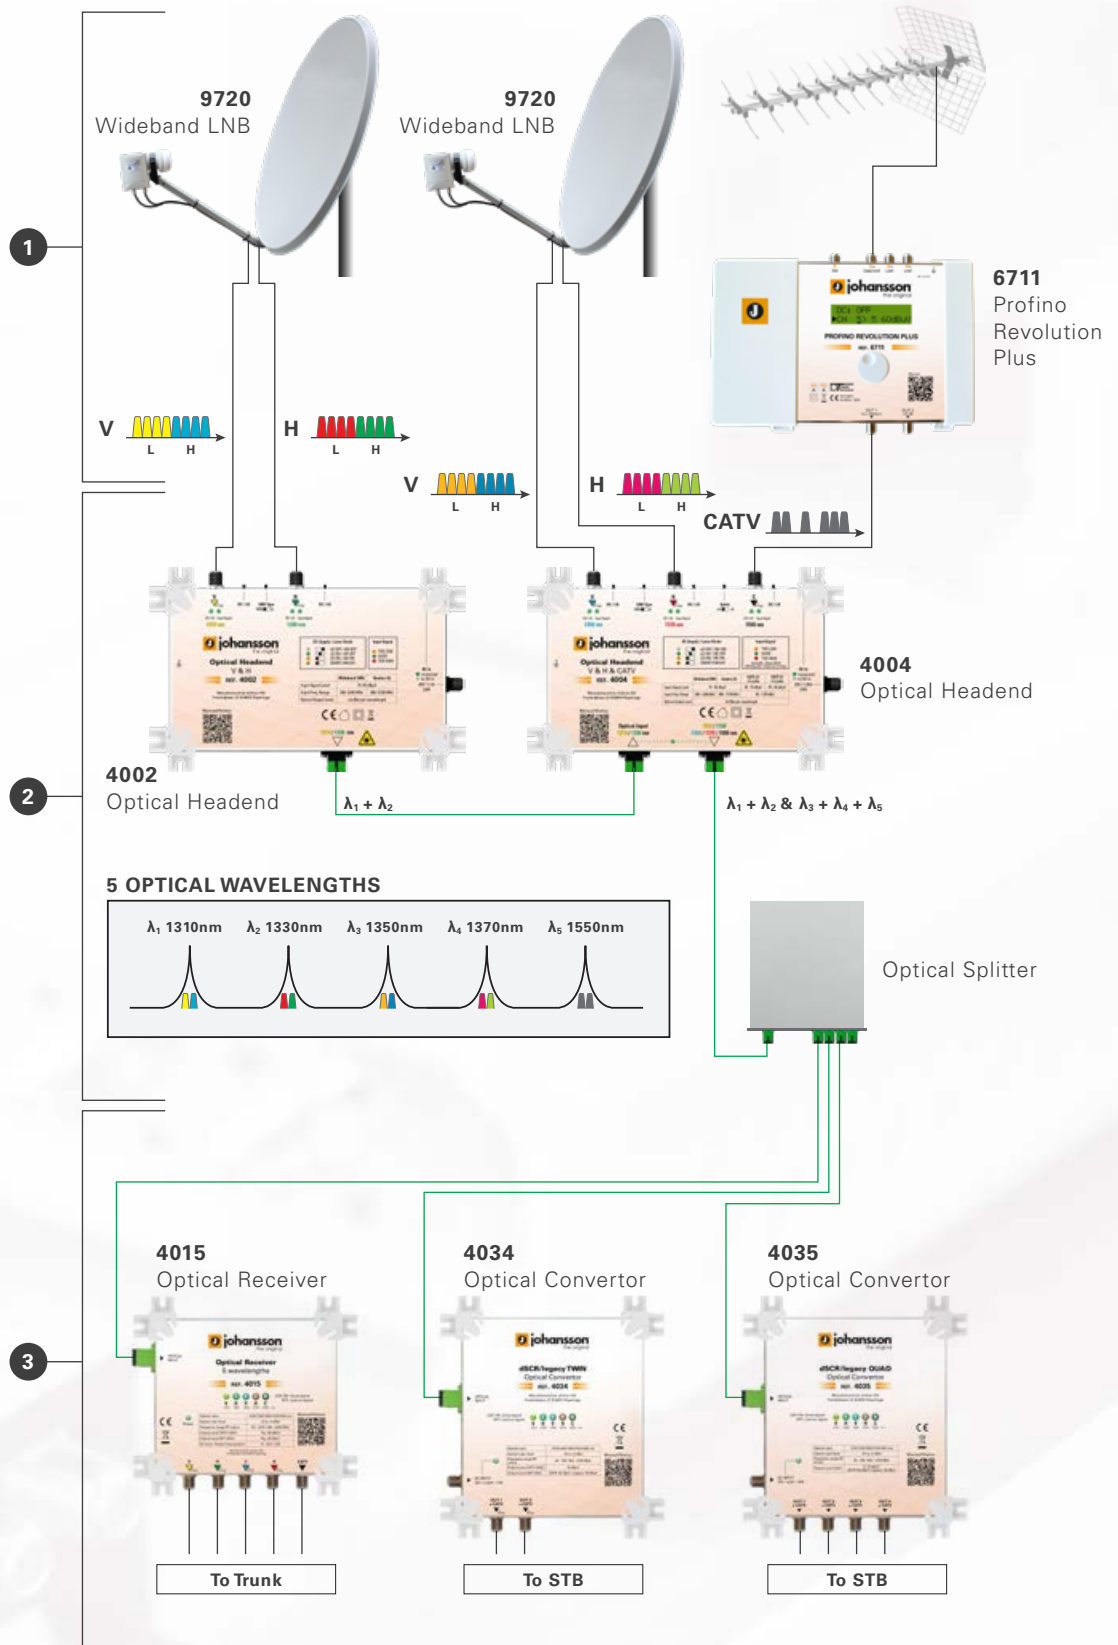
9720
Wideband LNB

9720
Wideband LNB

1

6711
Profino
Revolution
Plus

V L H

H L H

V L H

H L H

CATV

4004
Optical Headend

4002
Optical Headend

2

$\lambda_1 + \lambda_2$

$\lambda_1 + \lambda_2$ & $\lambda_3 + \lambda_4 + \lambda_5$

5 OPTICAL WAVELENGTHS

$\lambda_1$ 1310nm $\lambda_2$ 1330nm $\lambda_3$ 1350nm $\lambda_4$ 1370nm $\lambda_5$ 1550nm

Optical Splitter

4015
Optical Receiver

4034
Optical Convertor

4035
Optical Convertor

3

To Trunk

To STB

To STB